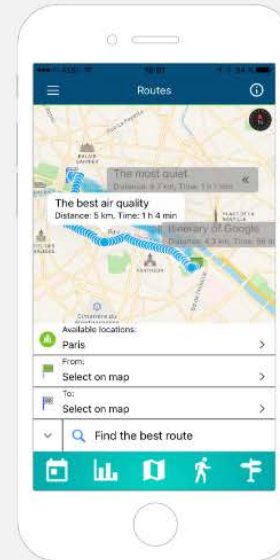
Routes

The most quiet
Distance: 4.7 km, Time: 1 h 1 min

The best air quality
Distance: 5 km, Time: 1 h 4 min

Itinerary of Google
Distance: 4.3 km, Time: 56 m

PANTHÉON

Available locations:
Paris

From:
Select on map

To:
Select on map

Find the best route